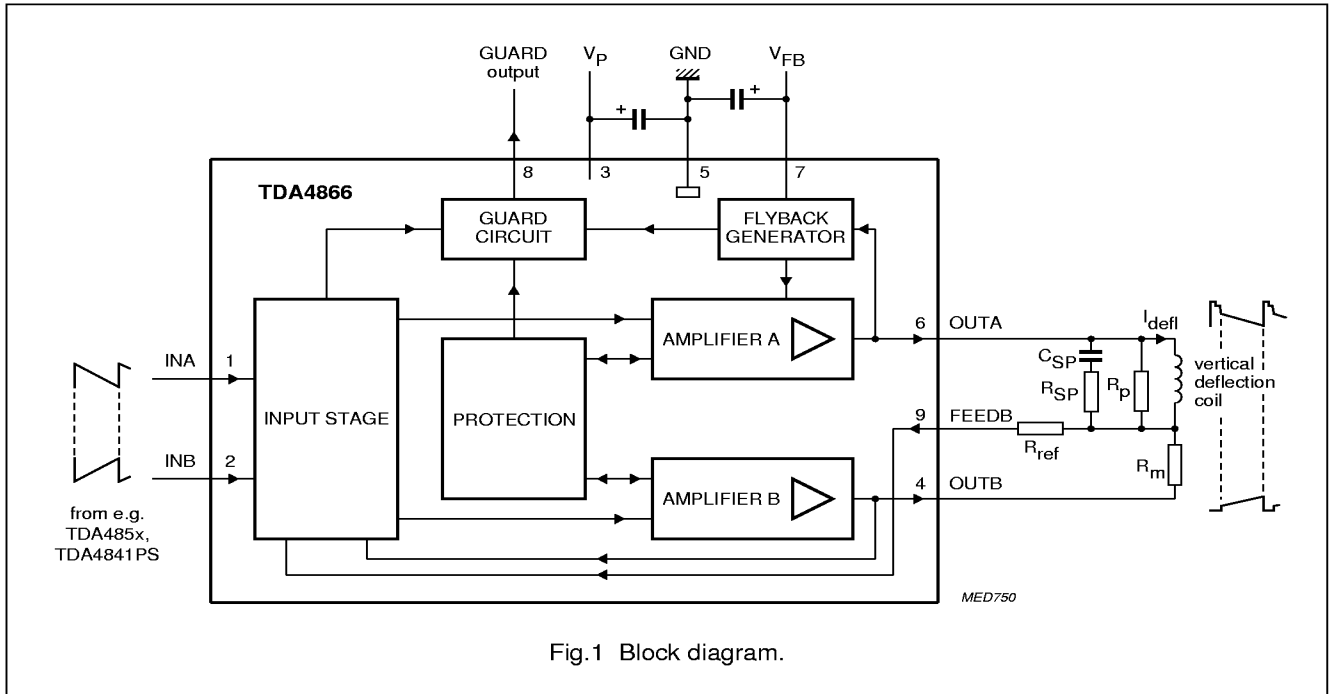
GUARD output

$V_P$

GND

$V_{FB}$

8

3

5

7

TDA4866

GUARD CIRCUIT

FLYBACK GENERATOR

INPUT STAGE

PROTECTION

AMPLIFIER A

AMPLIFIER B

INA

1

INB

2

6

OUTA

9

FEEDB

4

OUTB

$I_{defl}$

$C_{SP}$

$R_{SP}$

$R_p$

$R_{ref}$

$R_m$

vertical deflection coil

from e.g. TDA485x, TDA4841PS

MED750

Fig.1 Block diagram.